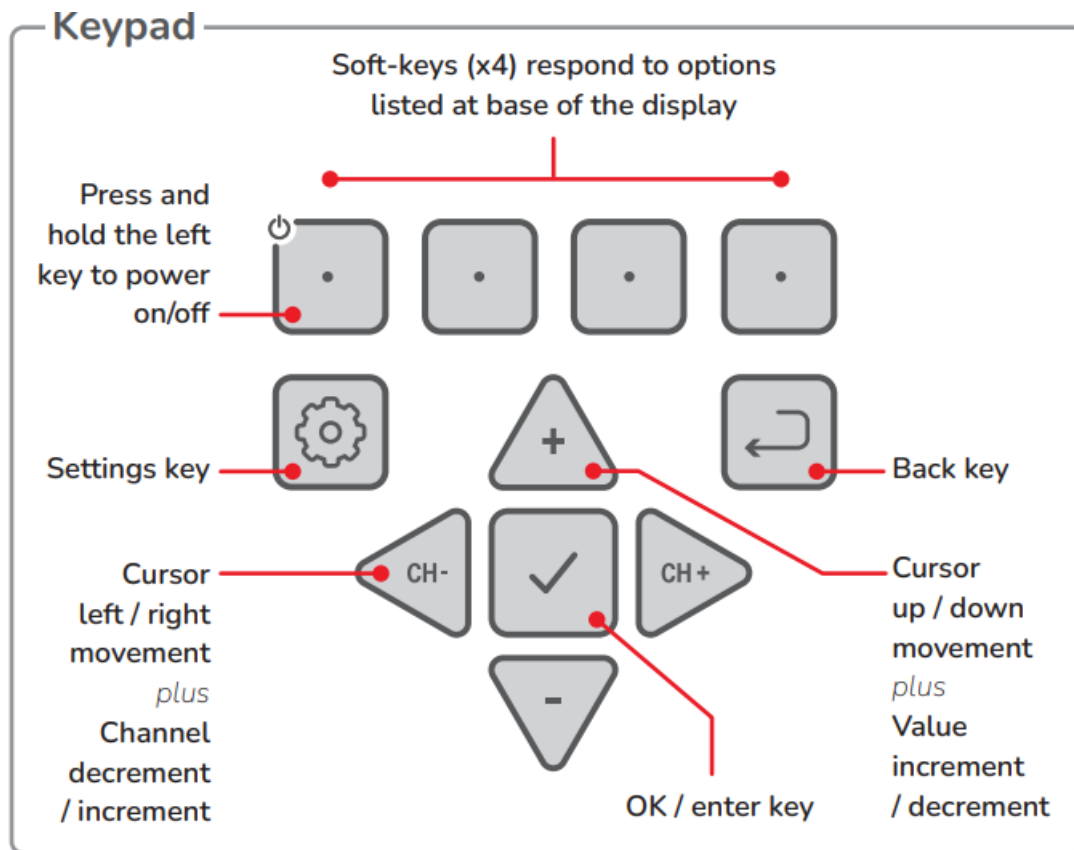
Keypad

Soft-keys (x4) respond to options listed at base of the display

Press and hold the left key to power on/off

Settings key

+

Back key

CH-

CH+

-

Cursor left / right movement *plus* Channel decrement / increment

Cursor up / down movement *plus* Value increment / decrement

OK / enter key